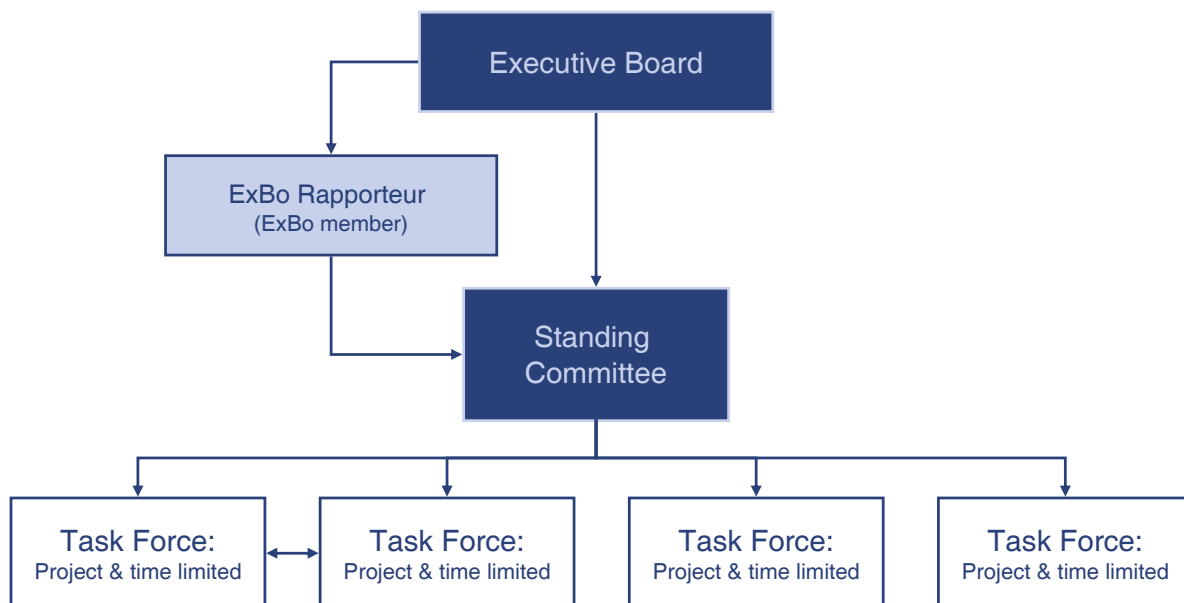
Executive Board

ExBo Rapporteur
(ExBo member)

Standing Committee

Task Force:
Project & time limited

Task Force:
Project & time limited

Task Force:
Project & time limited

Task Force:
Project & time limited